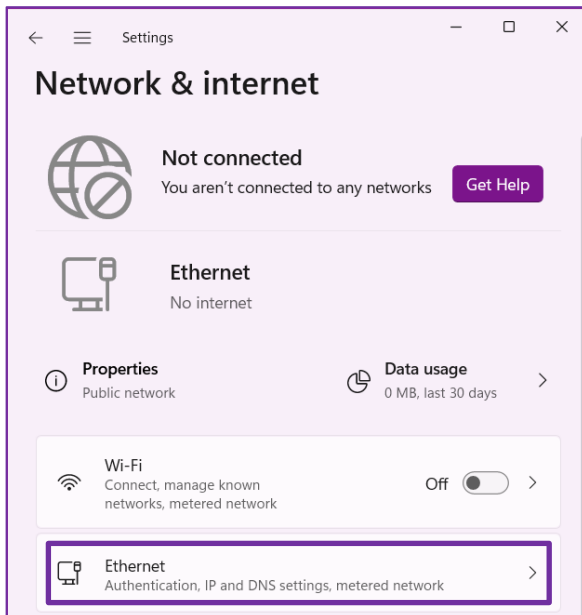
Settings

Network & internet

Not connected
You aren't connected to any networks

Get Help

Ethernet
No internet

Properties
Public network

Data usage
0 MB, last 30 days

Wi-Fi
Connect, manage known networks, metered network

Off

Ethernet
Authentication, IP and DNS settings, metered network